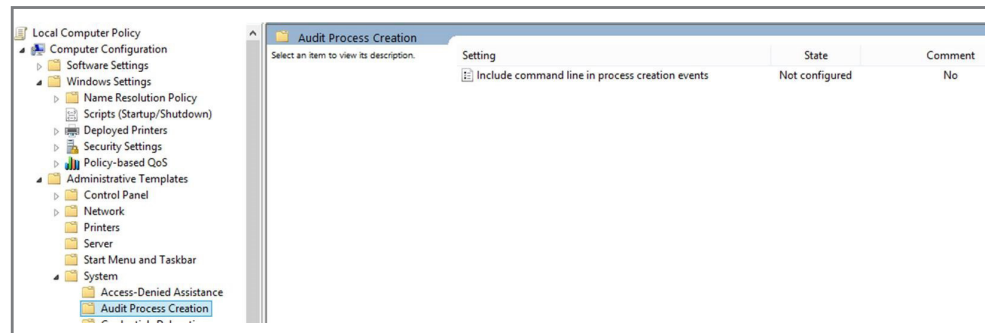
Local Computer Policy
Computer Configuration
Software Settings
Windows Settings
Name Resolution Policy
Scripts (Startup/Shutdown)
Deployed Printers
Security Settings
Policy-based QoS
Administrative Templates
Control Panel
Network
Printers
Server
Start Menu and Taskbar
System
Access-Denied Assistance
Audit Process Creation
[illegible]

Audit Process Creation

Select an item to view its description.

| Setting | State | Comment |
|---|---|---|
| Include command line in process creation events | Not configured | No |